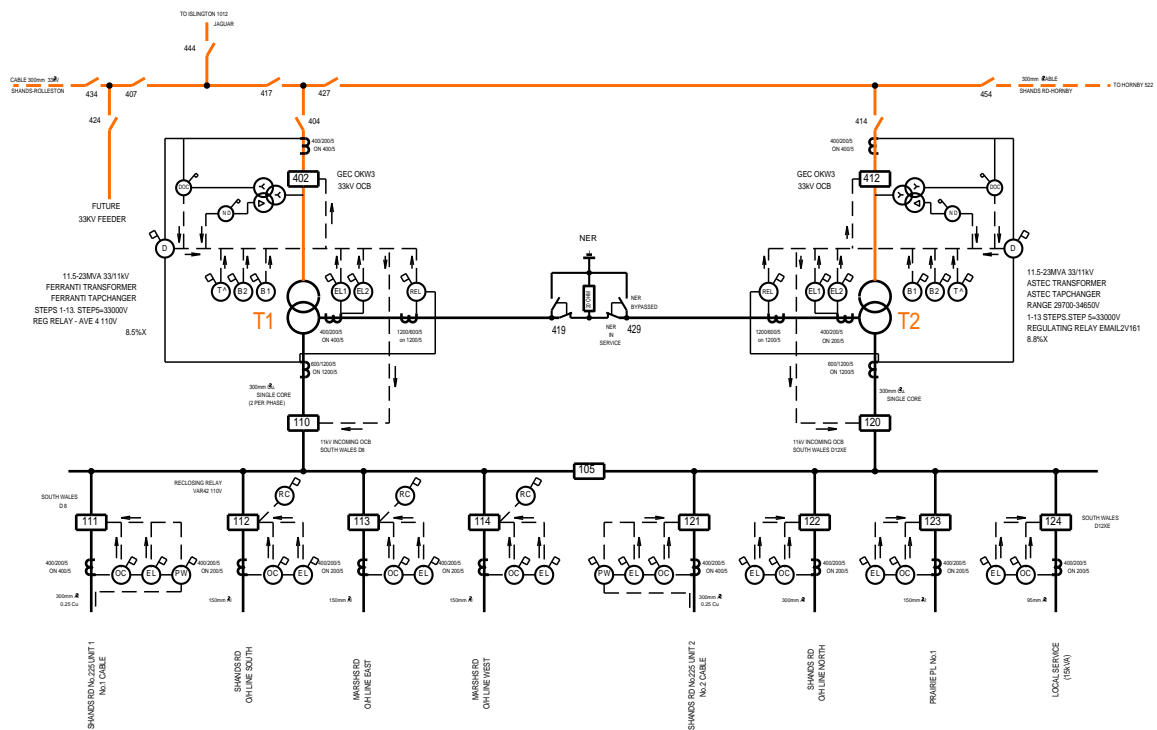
TO ISLINGTON 1012
JAGUAR
444
CABLE 300mm 33kV
SHANDS-ROLLESTON
434
407
417
427
424
404
454
300mm CABLE
SHANDS RD-HORNBY
TO HORNBY 522
414
FUTURE
33KV FEEDER
400/200/5
ON 400/5
402
GEC OKW3
33kV OCB
400/200/5
ON 400/5
412
GEC OKW3
33kV OCB
OCC
N.D
D
T^
B2
B1
EL1
EL2
REL
NER
REL
EL1
EL2
B1
B2
T^
OCC
N.D
D
11.5-23MVA 33/11kV
FERRANTI TRANSFORMER
FERRANTI TAPCHANGER
STEPS 1-13. STEPS=33000V
REG RELAY - AVE 4 110V
8.5%X
T1
400/200/5
ON 400/5
1200/600/5
on 1200/5
419
NER
IN
SERVICE
429
NER
BYPASSED
1200/600/5
on 1200/5
400/200/5
ON 200/5
T2
11.5-23MVA 33/11kV
ASTEC TRANSFORMER
ASTEC TAPCHANGER
RANGE 29700-34650V
1-13 STEPS.STEP 5=33000V
REGULATING RELAY EMAIL2V161
8.8%X
600/1200/5
ON 1200/5
300mm Al
SINGLE CORE
(2 PER PHASE)
600/1200/5
ON 1200/5
300mm Al
SINGLE CORE
110
11kV INCOMING OCB
SOUTH WALES D8
120
11kV INCOMING OCB
SOUTH WALES D12XE
105
RECLOSING RELAY
VAR42 110V
SOUTH WALES
D8
RC
RC
RC
111
112
113
114
121
122
123
124
SOUTH WALES
D12XE
400/200/5
ON 400/5
OC
EL
PW
400/200/5
ON 200/5
OC
EL
400/200/5
ON 200/5
OC
EL
400/200/5
ON 200/5
OC
EL
PW
EL
OC
400/200/5
ON 400/5
EL
OC
400/200/5
ON 200/5
EL
OC
400/200/5
ON 200/5
EL
OC
400/200/5
ON 200/5
300mm Al
0.25 Cu
150mm Al
150mm Al
150mm Al
300mm Al
0.25 Cu
300mm Al
150mm Al
95mm Al
SHANDS RD No.225 UNIT 1
No.1 CABLE
SHANDS RD
O/H LINE SOUTH
MARSHS RD
O/H LINE EAST
MARSHS RD
O/H LINE WEST
SHANDS RD No.225 UNIT 2
No.2 CABLE
SHANDS RD
O/H LINE NORTH
PRAIRIE PL No.1
LOCAL SERVICE
(15kVA)